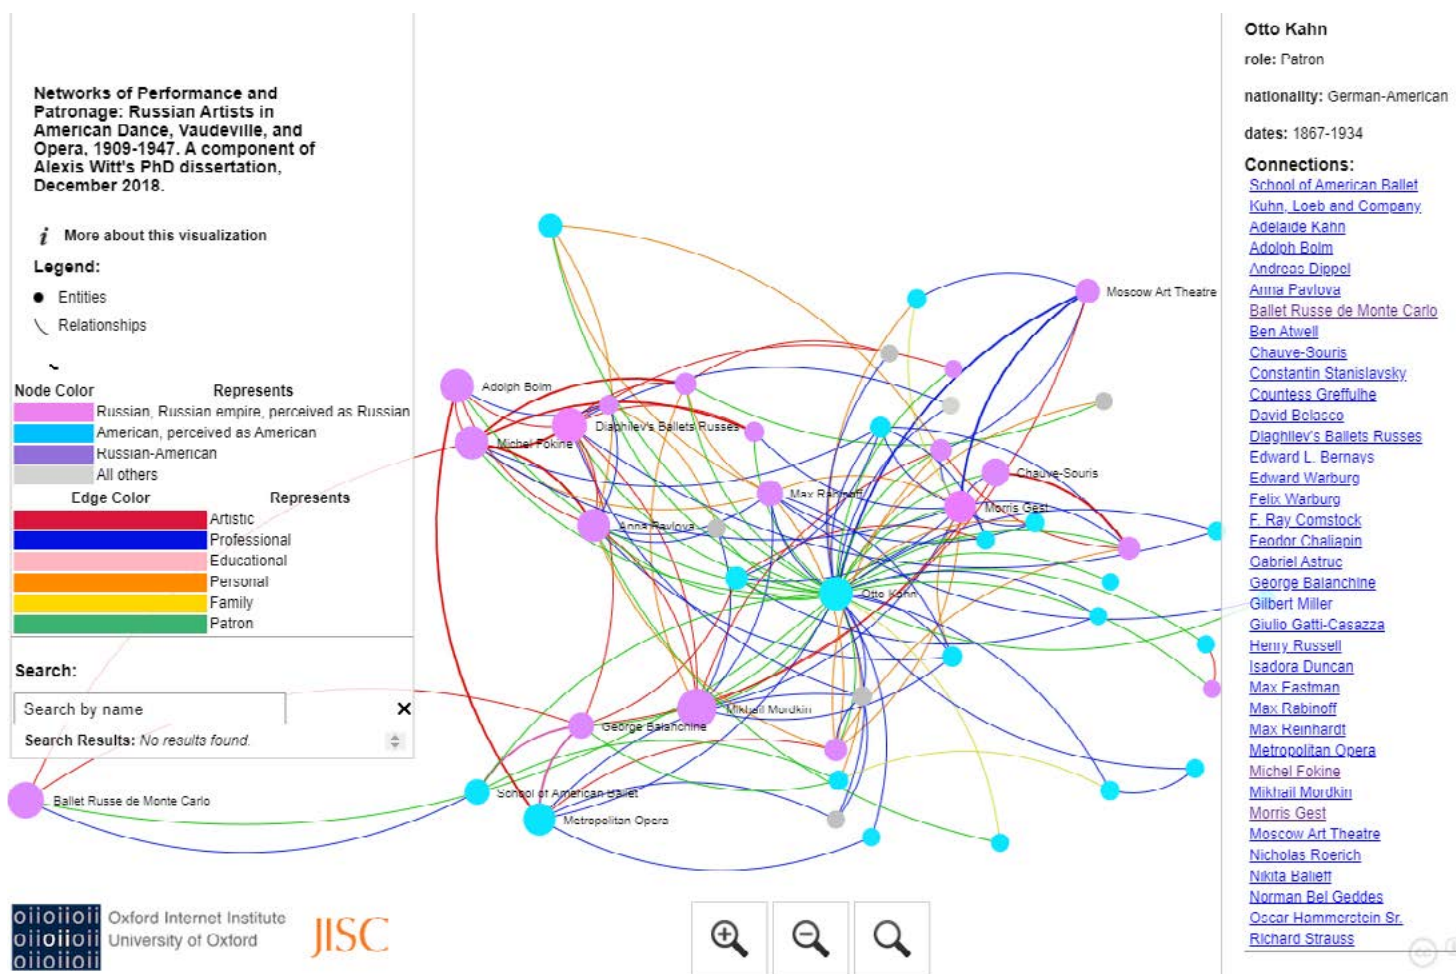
Networks of Performance and Patronage: Russian Artists in American Dance, Vaudeville, and Opera, 1909-1947. A component of Alexis Witt's PhD dissertation, December 2018.

More about this visualization

Legend:

Entities

Relationships

| Node Color | Represents |
|---|---|
| | Russian, Russian empire, perceived as Russian |
| | American, perceived as American |
| | Russian-American |
| | All others |

| Edge Color | Represents |
|---|---|
| | Artistic |
| | Professional |
| | Educational |
| | Personal |
| | Family |
| | Patron |

Search:

Search by name

Search Results: No results found.

Adolph Bolm
Michel Fokine
Diaghilev's Ballets Russes
Moscow Art Theatre
Chauve-Souris
Max Rabinoff
Morris Gest
Anna Pavlova
Otto Kahn
Mikhail Mordkin
George Balanchine
School of American Ballet
Metropolitan Opera
Ballet Russe de Monte Carlo

Oxford Internet Institute
University of Oxford
JISC

Otto Kahn
role: Patron
nationality: German-American
dates: 1867-1934
Connections:
School of American Ballet
Kuhn, Loeb and Company
Adelaide Kahn
Adolph Bolm
Andreas Dippel
Anna Pavlova
Ballet Russe de Monte Carlo
Ben Atwell
Chauve-Souris
Constantin Stanislavsky
Countess Greffulhe
David Belasco
Diaghilev's Ballets Russes
Edward L. Bernays
Edward Warburg
Felix Warburg
F. Ray Comstock
Feodor Chaliapin
Gabriel Astruc
George Balanchine
Gilbert Miller
Giulio Gatti-Casazza
Henry Russell
Isadora Duncan
Max Eastman
Max Rabinoff
Max Reinhardt
Metropolitan Opera
Michel Fokine
Mikhail Mordkin
Morris Gest
Moscow Art Theatre
Nicholas Roerich
Nikita Balieff
Norman Bel Geddes
Oscar Hammerstein Sr.
Richard Strauss